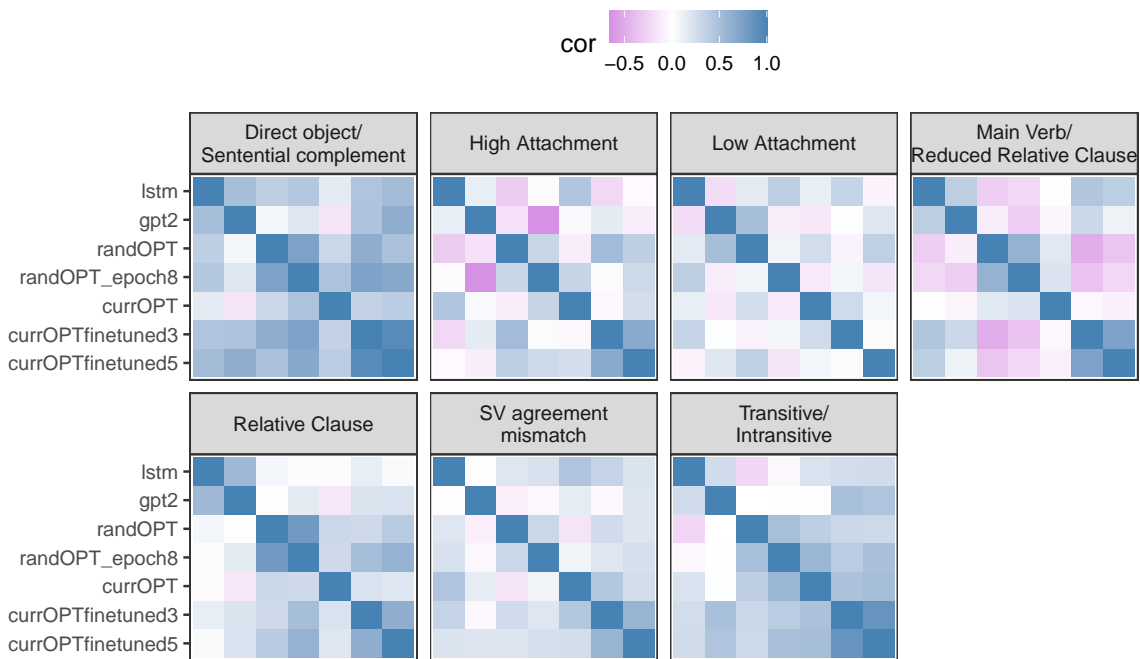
cor
−0.5 0.0 0.5 1.0

Direct object/ Sentential complement

High Attachment

Low Attachment

Main Verb/ Reduced Relative Clause

lstm
gpt2
randOPT
randOPT_epoch8
currOPT
currOPTfinetuned3
currOPTfinetuned5

Relative Clause

SV agreement mismatch

Transitive/ Intransitive

lstm
gpt2
randOPT
randOPT_epoch8
currOPT
currOPTfinetuned3
currOPTfinetuned5